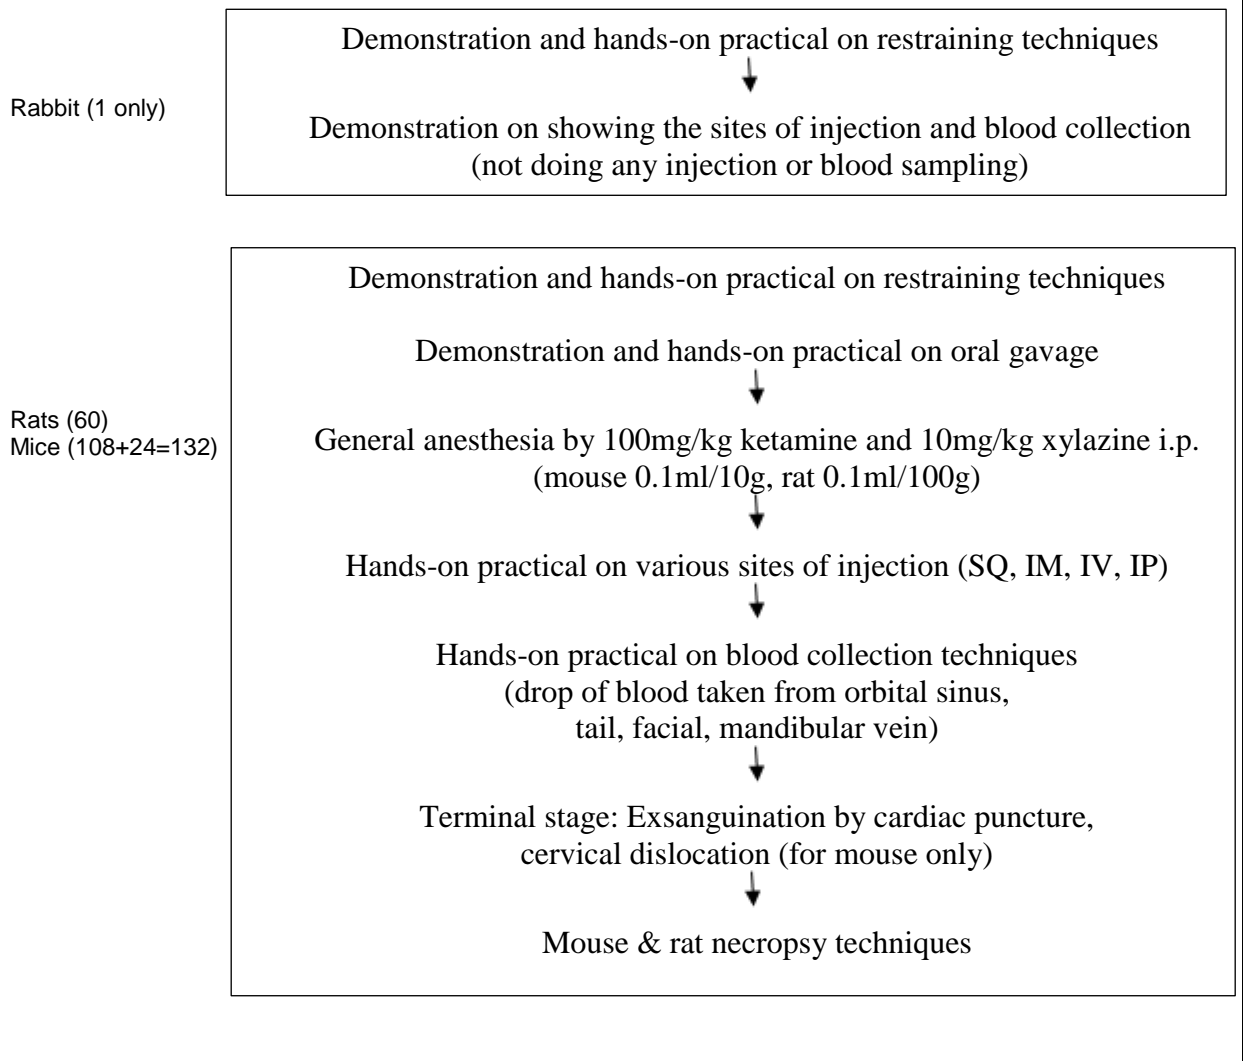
Rabbit (1 only)

Demonstration and hands-on practical on restraining techniques

Demonstration on showing the sites of injection and blood collection (not doing any injection or blood sampling)

Rats (60)
Mice (108+24=132)

Demonstration and hands-on practical on restraining techniques

Demonstration and hands-on practical on oral gavage

General anesthesia by 100mg/kg ketamine and 10mg/kg xylazine i.p. (mouse 0.1ml/10g, rat 0.1ml/100g)

Hands-on practical on various sites of injection (SQ, IM, IV, IP)

Hands-on practical on blood collection techniques (drop of blood taken from orbital sinus, tail, facial, mandibular vein)

Terminal stage: Exsanguination by cardiac puncture, cervical dislocation (for mouse only)

Mouse & rat necropsy techniques